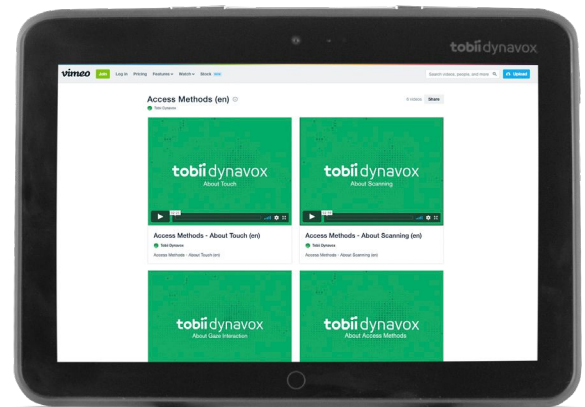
tobii dynavox

vimeo Join Log in Pricing Features Watch Stock NEW

Search videos, people, and more Upload

Access Methods (en)

Tobii Dynavox

6 videos Share

tobii dynavox
About Touch

Access Methods - About Touch (en)

Tobii Dynavox

Access Methods - About Touch (en)

tobii dynavox
About Scanning

Access Methods - About Scanning (en)

Tobii Dynavox

Access Methods - About Scanning (en)

tobii dynavox
About Gaze Interaction

tobii dynavox
About Access Methods